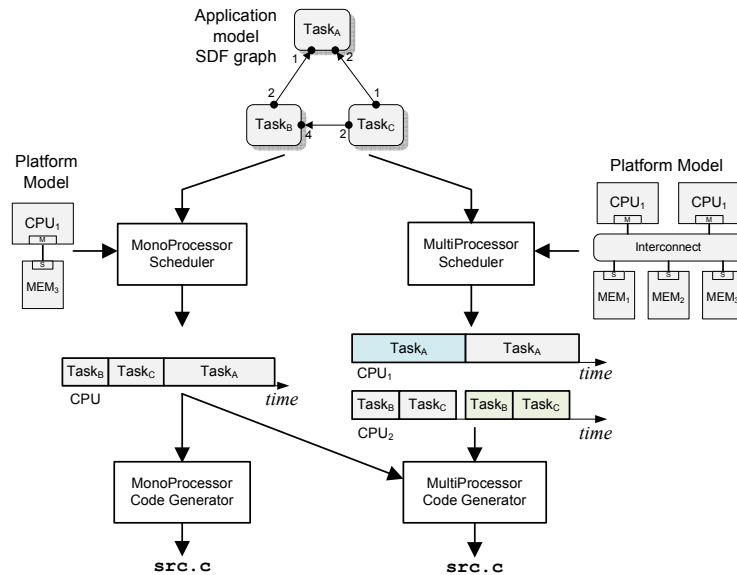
Application model SDF graph

Task$_A$

1

2

2

1

Task$_B$

4

2

Task$_C$

Platform Model

CPU$_1$

M

S

MEM$_3$

MonoProcessor Scheduler

MultiProcessor Scheduler

Platform Model

CPU$_1$

M

CPU$_1$

M

Interconnect

S

MEM$_1$

S

MEM$_2$

S

MEM$_3$

| Task$_A$ | Task$_A$ |
|---|---|

CPU$_1$

*time*

| Task$_B$ | Task$_C$ | Task$_A$ |
|---|---|---|

CPU

*time*

| Task$_B$ | Task$_C$ | Task$_B$ | Task$_C$ |
|---|---|---|---|

CPU$_2$

*time*

MonoProcessor Code Generator

MultiProcessor Code Generator

src.c

src.c